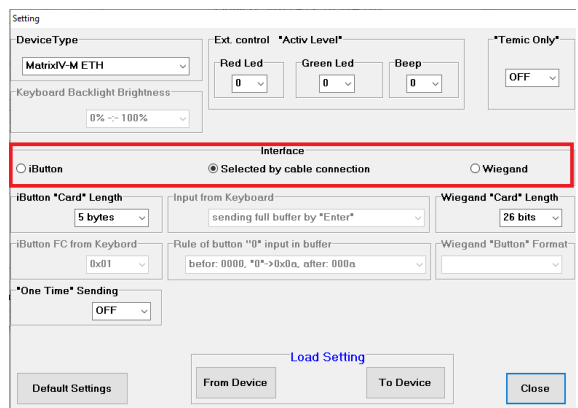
Setting

DeviceType
MatrixIV-M ETH

Ext. control "Activ Level"
Red Led
0
Green Led
0
Beep
0

"Temic Only"
OFF

Keyboard Backlight Brightness
0% -:- 100%

Interface
iButton
Selected by cable connection
Wiegand

iButton "Card" Length
5 bytes

Input from Keyboard
sending full buffer by "Enter"

Wiegand "Card" Length
26 bits

iButton FC from Keybord
0x01

Rule of button "0" input in buffer
befor: 0000, "0"->0x0a, after: 000a

Wiegand "Button" Format

"One Time" Sending
OFF

Load Setting
From Device
To Device

Default Settings

Close